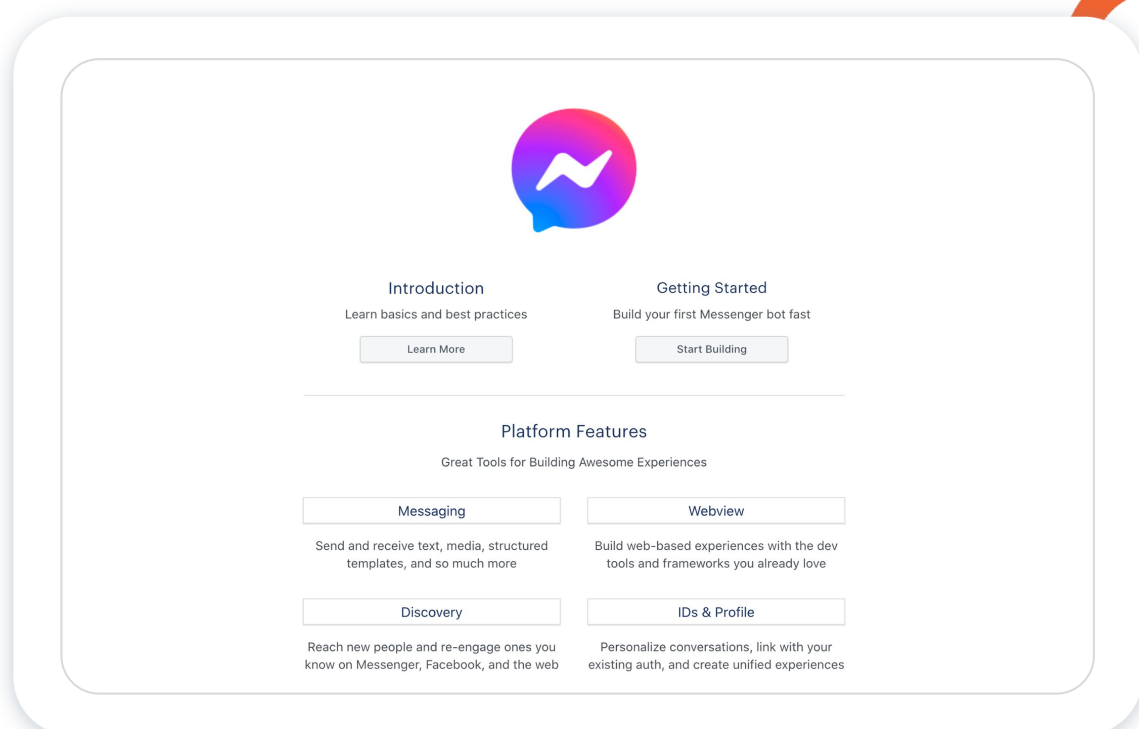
Introduction

Learn basics and best practices

Learn More

Getting Started

Build your first Messenger bot fast

Start Building

Platform Features

Great Tools for Building Awesome Experiences

Messaging

Send and receive text, media, structured templates, and so much more

Webview

Build web-based experiences with the dev tools and frameworks you already love

Discovery

Reach new people and re-engage ones you know on Messenger, Facebook, and the web

IDs & Profile

Personalize conversations, link with your existing auth, and create unified experiences